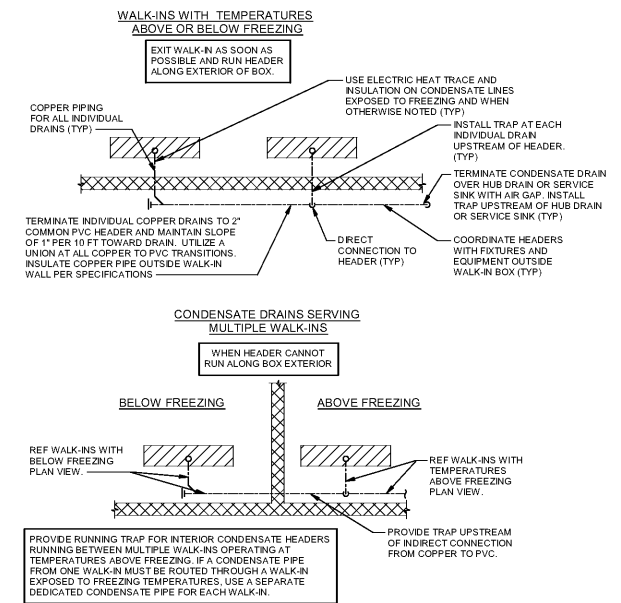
WALK-INS WITH TEMPERATURES ABOVE OR BELOW FREEZING

EXIT WALK-IN AS SOON AS POSSIBLE AND RUN HEADER ALONG EXTERIOR OF BOX.

USE ELECTRIC HEAT TRACE AND INSULATION ON CONDENSATE LINES EXPOSED TO FREEZING AND WHEN OTHERWISE NOTED (TYP)

COPPER PIPING FOR ALL INDIVIDUAL DRAINS (TYP)

INSTALL TRAP AT EACH INDIVIDUAL DRAIN UPSTREAM OF HEADER. (TYP)

TERMINATE CONDENSATE DRAIN OVER HUB DRAIN OR SERVICE SINK WITH AIR GAP. INSTALL TRAP UPSTREAM OF HUB DRAIN OR SERVICE SINK (TYP)

TERMINATE INDIVIDUAL COPPER DRAINS TO 2" COMMON PVC HEADER AND MAINTAIN SLOPE OF 1" PER 10 FT TOWARD DRAIN. UTILIZE A UNION AT ALL COPPER TO PVC TRANSITIONS. INSULATE COPPER PIPE OUTSIDE WALK-IN WALL PER SPECIFICATIONS

DIRECT CONNECTION TO HEADER (TYP)

COORDINATE HEADERS WITH FIXTURES AND EQUIPMENT OUTSIDE WALK-IN BOX (TYP)

CONDENSATE DRAINS SERVING MULTIPLE WALK-INS

WHEN HEADER CANNOT RUN ALONG BOX EXTERIOR

BELOW FREEZING

ABOVE FREEZING

REF WALK-INS WITH BELOW FREEZING PLAN VIEW.

REF WALK-INS WITH TEMPERATURES ABOVE FREEZING PLAN VIEW.

PROVIDE RUNNING TRAP FOR INTERIOR CONDENSATE HEADERS RUNNING BETWEEN MULTIPLE WALK-INS OPERATING AT TEMPERATURES ABOVE FREEZING. IF A CONDENSATE PIPE FROM ONE WALK-IN MUST BE ROUTED THROUGH A WALK-IN EXPOSED TO FREEZING TEMPERATURES, USE A SEPARATE DEDICATED CONDENSATE PIPE FOR EACH WALK-IN.

PROVIDE TRAP UPSTREAM OF INDIRECT CONNECTION FROM COPPER TO PVC.